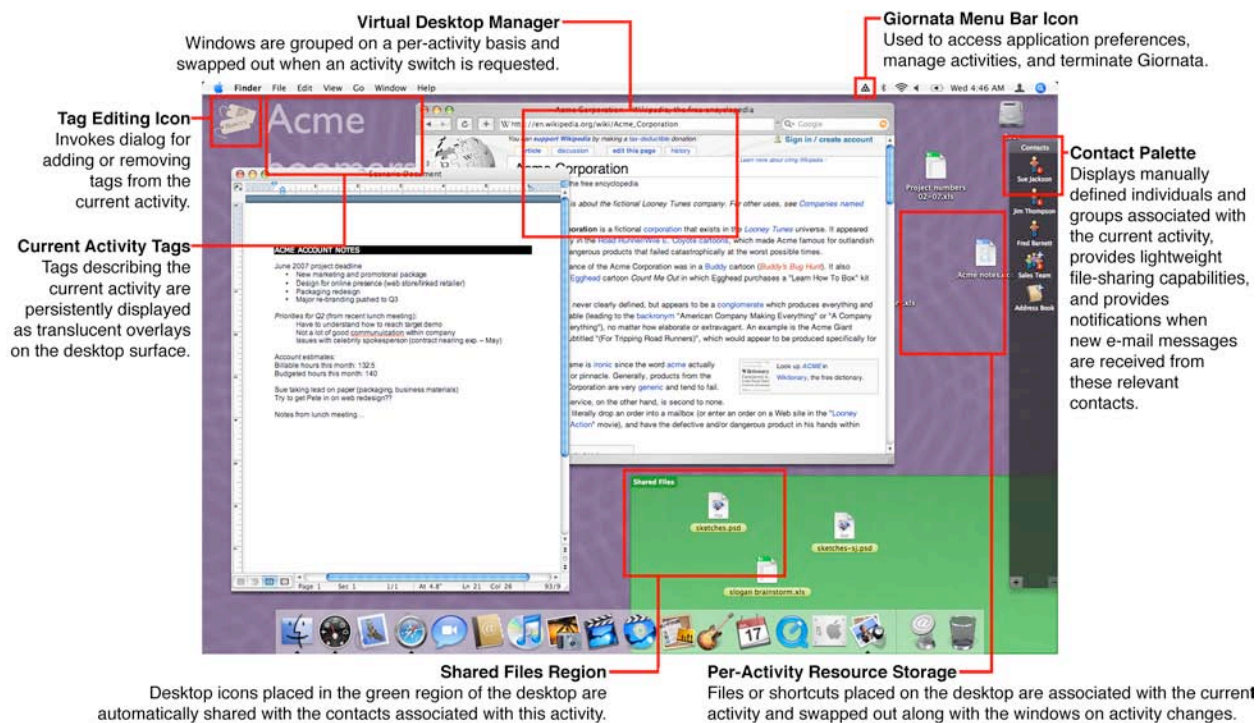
Virtual Desktop Manager
Windows are grouped on a per-activity basis and swapped out when an activity switch is requested.

Giornata Menu Bar Icon
Used to access application preferences, manage activities, and terminate Giornata.

Tag Editing Icon
Invokes dialog for adding or removing tags from the current activity.

Current Activity Tags
Tags describing the current activity are persistently displayed as translucent overlays on the desktop surface.

Contact Palette
Displays manually defined individuals and groups associated with the current activity, provides lightweight file-sharing capabilities, and provides notifications when new e-mail messages are received from these relevant contacts.

Finder File Edit View Go Window Help

Wed 4:46 AM

Acme

Acme Corporation - Wikipedia, the free encyclopedia

http://en.wikipedia.org/wiki/Acme_Corporation

Google

Sign in / create account

article discussion edit this page history

Acme Corporation

the free encyclopedia

ACME ACCOUNT NOTES

June 2007 project deadline
• New marketing and promotional package
• Design for online presence (web store/linked retailer)
• Packaging redesign
• Major re-branding pushed to Q3

Priorities for Q2 (from recent lunch meeting):
Have to understand how to reach target demo
Not a lot of good communication within company
Issues with celebrity spokesperson (contract nearing exp. – May)

Account estimates:
Billable hours this month: 132.5
Budgeted hours this month: 140

Sue taking lead on paper (packaging, business materials)
Try to get Pete in on web redesign??

Notes from lunch meeting...

Project numbers 02-07.xls

Acme notes

Contacts
Sue Jackson
Jim Thompson
Fred Barnett
Sales Team
Address Book

Shared Files
sketches.psd
sketches-sj.psd
slogan brainstorm.xls

Page 1 Sec 1 1/1 At 4.8" Ln 21 Col 26 93/9

Shared Files Region
Desktop icons placed in the green region of the desktop are automatically shared with the contacts associated with this activity.

Per-Activity Resource Storage
Files or shortcuts placed on the desktop are associated with the current activity and swapped out along with the windows on activity changes.